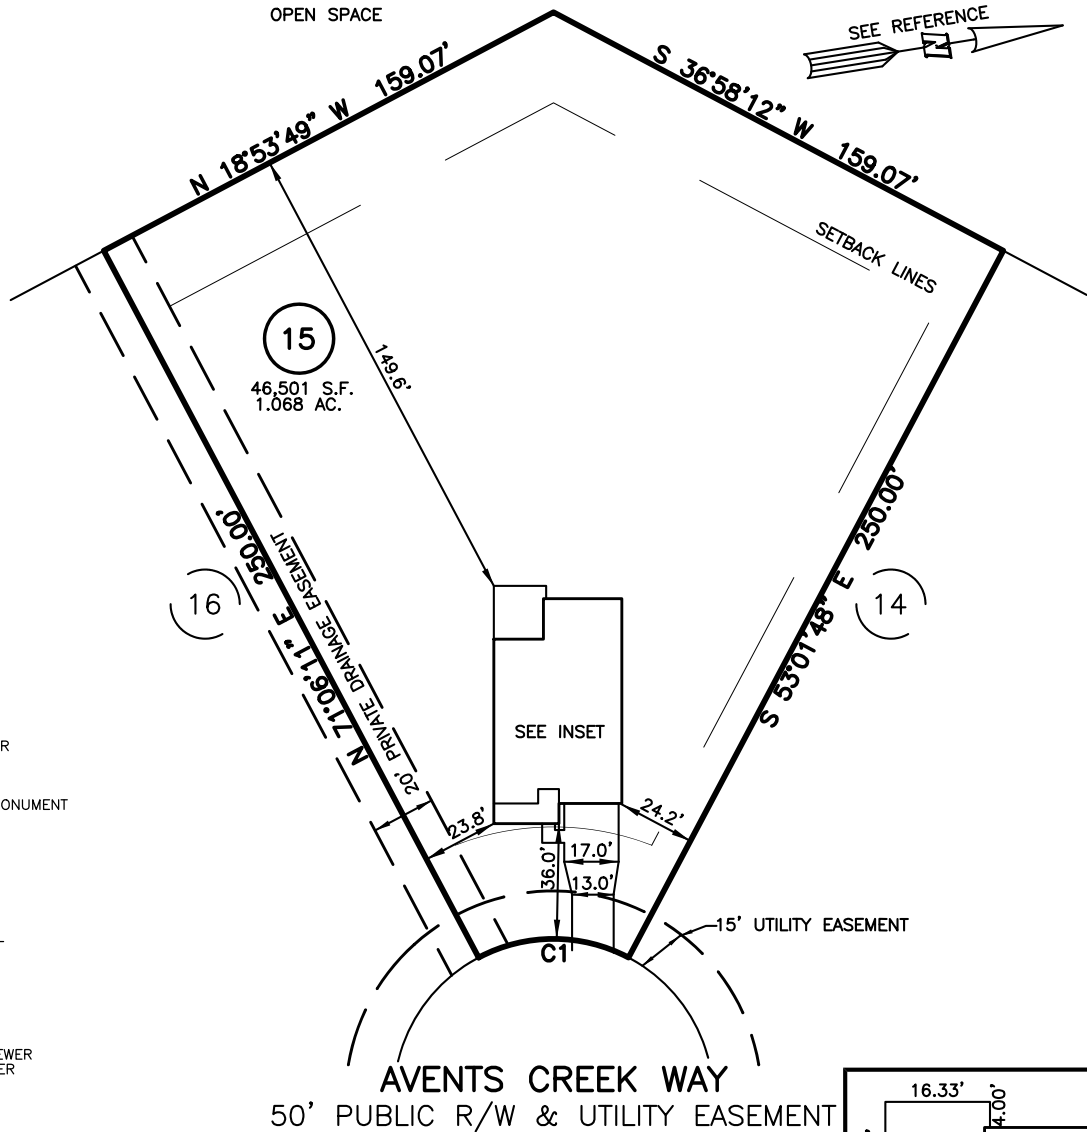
OPEN SPACE

SEE REFERENCE

N 18°53'49" W 159.07'

S 36°58'12" W 159.07'

SETBACK LINES

15
46,501 S.F.
1.068 AC.

149.6'

16

14

N 71°06'11" E 250.00'

20' PRIVATE DRAINAGE EASEMENT

S 53°01'48" E 250.00'

SEE INSET

R

ONUMENT

23.8'

24.2'

36.0'

17.0'

13.0'

15' UTILITY EASEMENT

C1

EWER
ER

AVENTS CREEK WAY
50' PUBLIC R/W & UTILITY EASEMENT

16.33'

4.00'